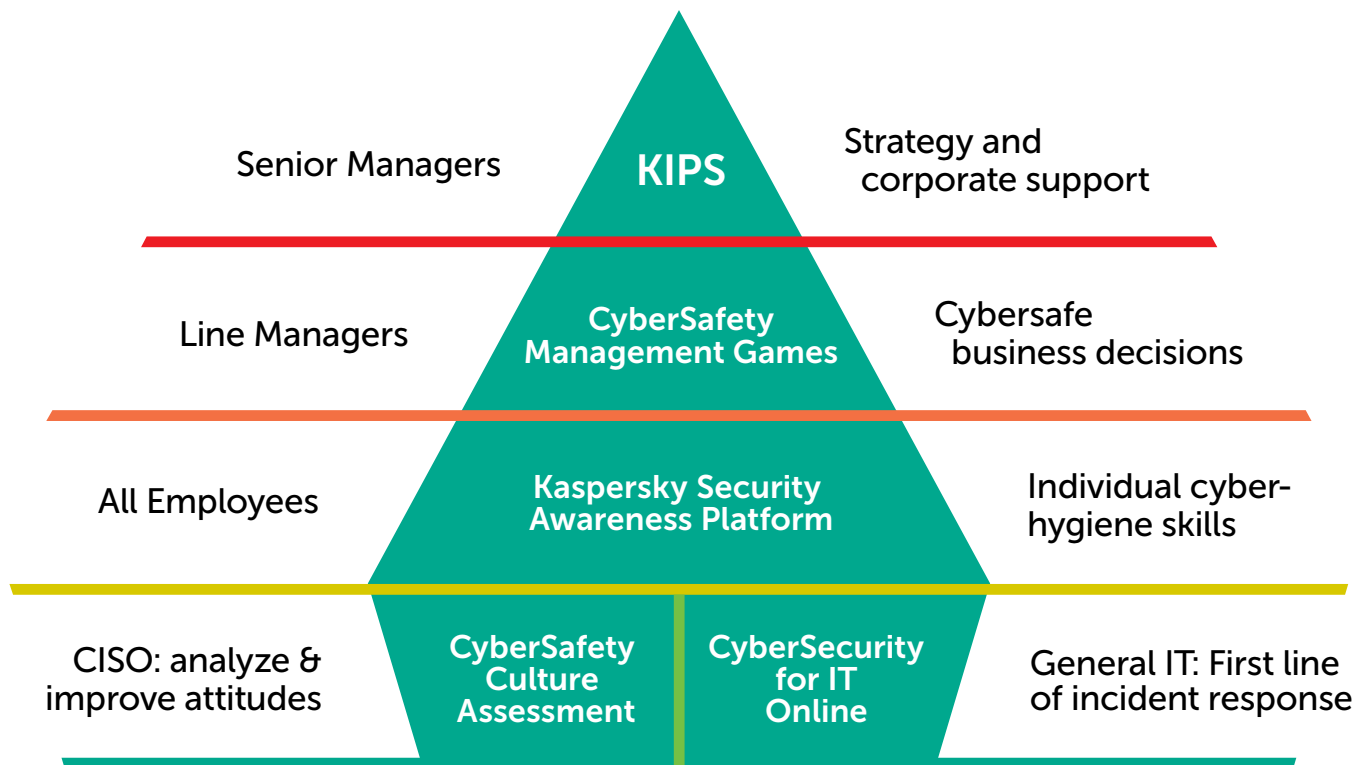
Senior Managers

KIPS

Strategy and corporate support

Line Managers

CyberSafety Management Games

Cybersafe business decisions

All Employees

Kaspersky Security Awareness Platform

Individual cyberhygiene skills

CISO: analyze & improve attitudes

CyberSafety Culture Assessment

CyberSecurity for IT Online

General IT: First line of incident response